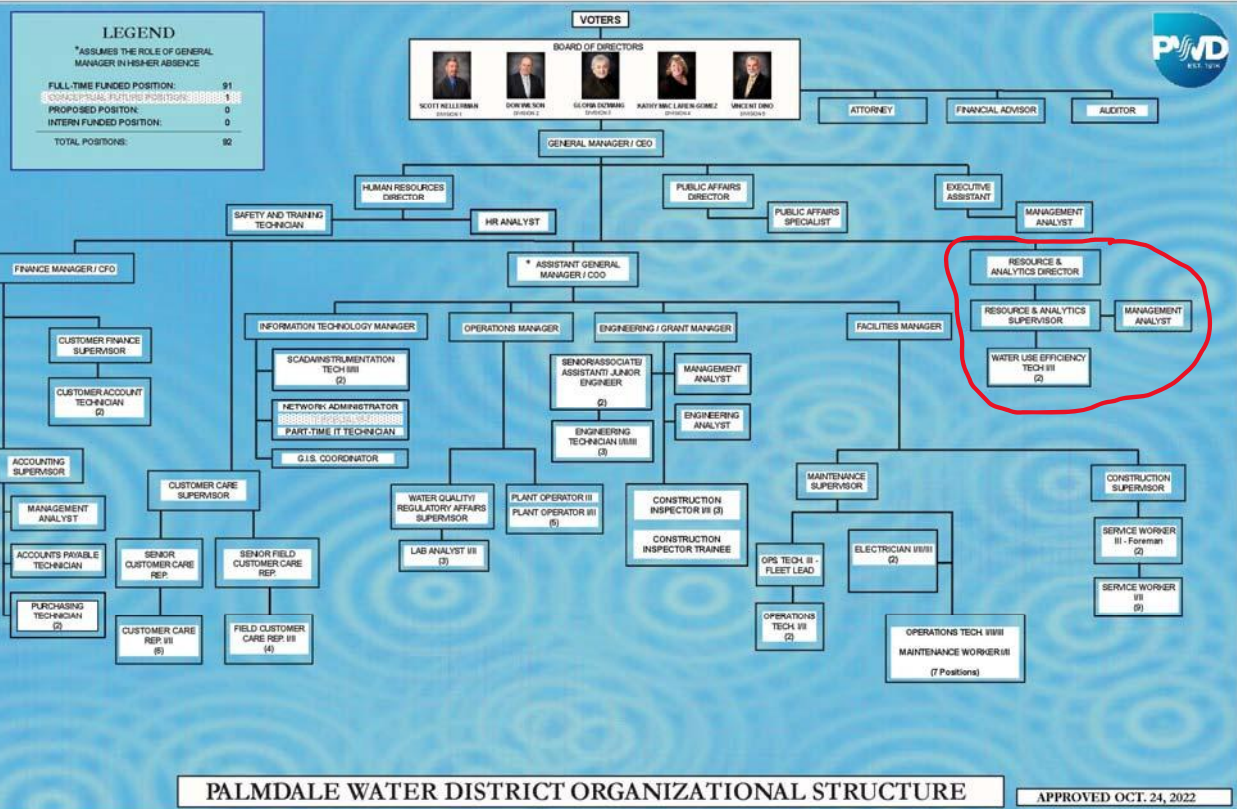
LEGEND
*ASSUMES THE ROLE OF GENERAL MANAGER IN HIS/HER ABSENCE

| | |
|---|---|
| FULL-TIME FUNDED POSITION: | 91 |
| CONCEPTUAL FUTURE POSITION: | 1 |
| PROPOSED POSITON: | 0 |
| INTERN FUNDED POSITION: | 0 |
| TOTAL POSITIONS: | 92 |

VOTERS

BOARD OF DIRECTORS

SCOTT KELLERMAN DIVISION 1
DON WILSON DIVISION 2
GLORIA DIZMANG DIVISION 3
KATHY MAC LAREN-GOMEZ DIVISION 4
VINCENT DINO DIVISION 5

PWD EST. 1918

ATTORNEY
FINANCIAL ADVISOR
AUDITOR

GENERAL MANAGER / CEO

HUMAN RESOURCES DIRECTOR
SAFETY AND TRAINING TECHNICIAN
HR ANALYST
PUBLIC AFFAIRS DIRECTOR
PUBLIC AFFAIRS SPECIALIST
EXECUTIVE ASSISTANT
MANAGEMENT ANALYST

FINANCE MANAGER / CFO
* ASSISTANT GENERAL MANAGER / COO

RESOURCE & ANALYTICS DIRECTOR
RESOURCE & ANALYTICS SUPERVISOR
MANAGEMENT ANALYST
WATER USE EFFICIENCY TECH I/II (2)

CUSTOMER FINANCE SUPERVISOR
CUSTOMER ACCOUNT TECHNICIAN (2)
ACCOUNTING SUPERVISOR
MANAGEMENT ANALYST
ACCOUNTS PAYABLE TECHNICIAN
PURCHASING TECHNICIAN (2)

INFORMATION TECHNOLOGY MANAGER
SCADA/INSTRUMENTATION TECH I/II/III (2)
NETWORK ADMINISTRATOR
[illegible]
PART-TIME IT TECHNICIAN
G.I.S. COORDINATOR

CUSTOMER CARE SUPERVISOR
SENIOR CUSTOMER CARE REP.
CUSTOMER CARE REP. I/II (6)
SENIOR FIELD CUSTOMER CARE REP.
FIELD CUSTOMER CARE REP. I/II (4)

OPERATIONS MANAGER
WATER QUALITY/ REGULATORY AFFAIRS SUPERVISOR
LAB ANALYST I/II (3)
PLANT OPERATOR III
PLANT OPERATOR I/II (5)

ENGINEERING / GRANT MANAGER
SENIOR/ASSOCIATE/ ASSISTANT/ JUNIOR ENGINEER (2)
MANAGEMENT ANALYST
ENGINEERING ANALYST
ENGINEERING TECHNICIAN I/II/III (3)
CONSTRUCTION INSPECTOR I/II (3)
CONSTRUCTION INSPECTOR TRAINEE

FACILITIES MANAGER
MAINTENANCE SUPERVISOR
OPS. TECH. III - FLEET LEAD
OPERATIONS TECH. I/II (2)
ELECTRICIAN I/II/III (2)
OPERATIONS TECH. I/II/III
MAINTENANCE WORKER I/II
(7 Positions)
CONSTRUCTION SUPERVISOR
SERVICE WORKER III - Foreman (2)
SERVICE WORKER I/II (9)

PALMDALE WATER DISTRICT ORGANIZATIONAL STRUCTURE
APPROVED OCT. 24, 2022